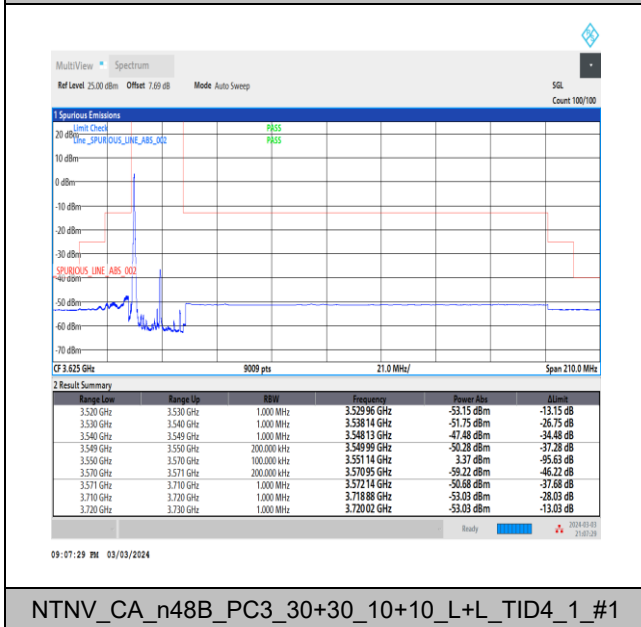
MultiView * Spectrum

Ref Level 25.00 dBm Offset 7.69 dB Mode Auto Sweep

SGL
Count 100/100

1 Spurious Emissions

Limit Check PASS
Line _SPURIOUS_LINE_ABS_002 PASS

20 dBm
10 dBm
0 dBm
-10 dBm
-20 dBm
-30 dBm
SPURIOUS_LINE_ABS_002
-40 dBm
-50 dBm
-60 dBm
-70 dBm

CF 3.625 GHz 9009 pts 21.0 MHz/ Span 210.0 MHz

2 Result Summary

| Range Low | Range Up | RBW | Frequency | Power Abs | ΔLimit |
|---|---|---|---|---|---|
| 3.520 GHz | 3.530 GHz | 1.000 MHz | 3.529 96 GHz | -53.15 dBm | -13.15 dB |
| 3.530 GHz | 3.540 GHz | 1.000 MHz | 3.538 14 GHz | -51.75 dBm | -26.75 dB |
| 3.540 GHz | 3.549 GHz | 1.000 MHz | 3.548 13 GHz | -47.48 dBm | -34.48 dB |
| 3.549 GHz | 3.550 GHz | 200.000 kHz | 3.549 99 GHz | -50.28 dBm | -37.28 dB |
| 3.550 GHz | 3.570 GHz | 100.000 kHz | 3.551 14 GHz | 3.37 dBm | -95.63 dB |
| 3.570 GHz | 3.571 GHz | 200.000 kHz | 3.570 95 GHz | -59.22 dBm | -46.22 dB |
| 3.571 GHz | 3.710 GHz | 1.000 MHz | 3.572 14 GHz | -50.68 dBm | -37.68 dB |
| 3.710 GHz | 3.720 GHz | 1.000 MHz | 3.718 88 GHz | -53.03 dBm | -28.03 dB |
| 3.720 GHz | 3.730 GHz | 1.000 MHz | 3.720 02 GHz | -53.03 dBm | -13.03 dB |

Ready 2024-03-03 21:07:29

09:07:29 PM 03/03/2024

NTNV_CA_n48B_PC3_30+30_10+10_L+L_TID4_1_#1